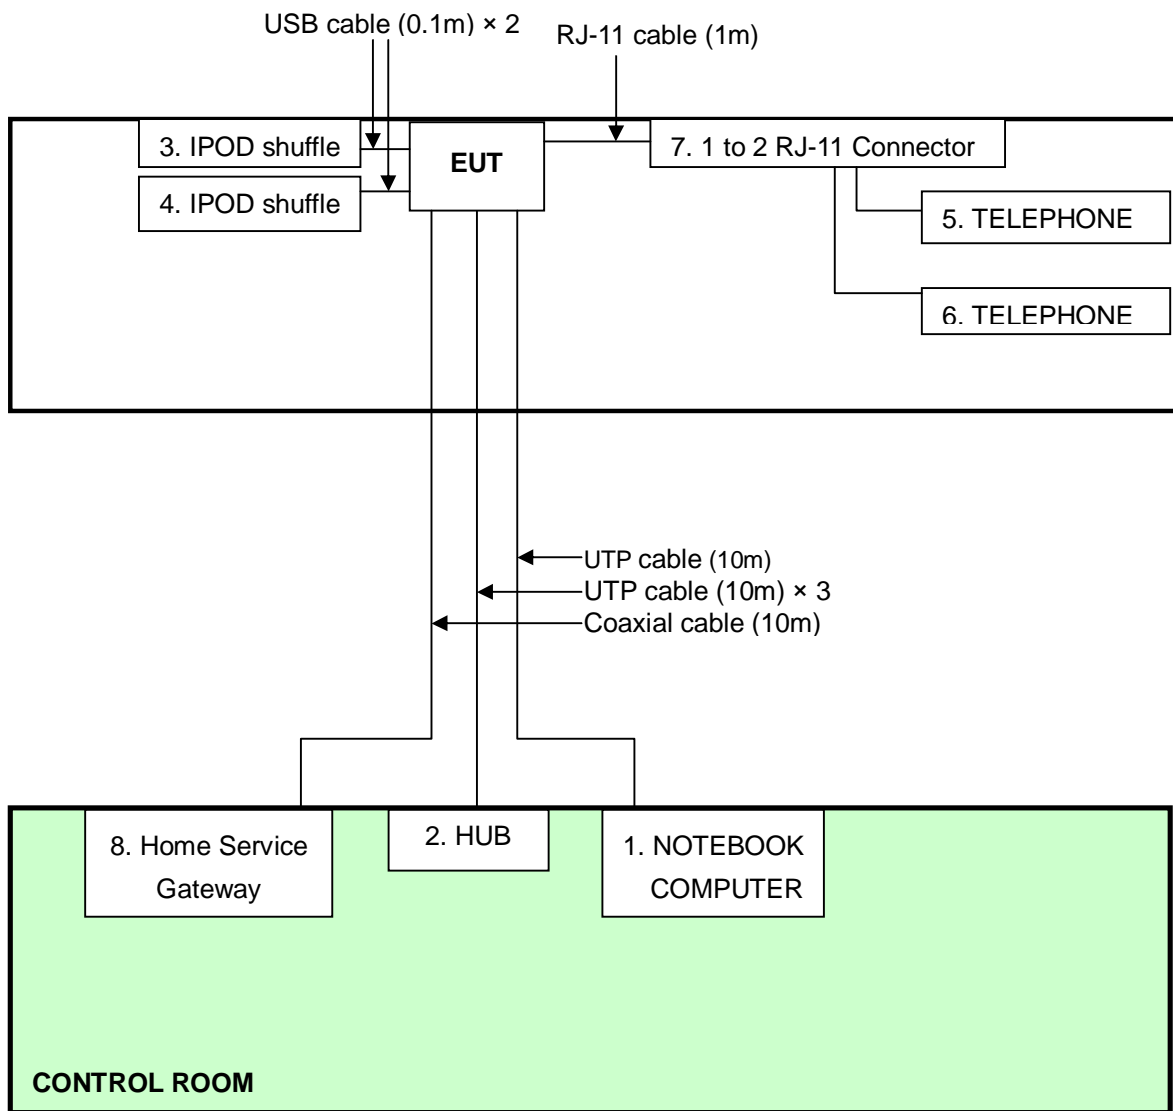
USB cable (0.1m) × 2

RJ-11 cable (1m)

3. IPOD shuffle

4. IPOD shuffle

EUT

7. 1 to 2 RJ-11 Connector

5. TELEPHONE

6. TELEPHONE

UTP cable (10m)

UTP cable (10m) × 3

Coaxial cable (10m)

8. Home Service Gateway

2. HUB

1. NOTEBOOK COMPUTER

CONTROL ROOM